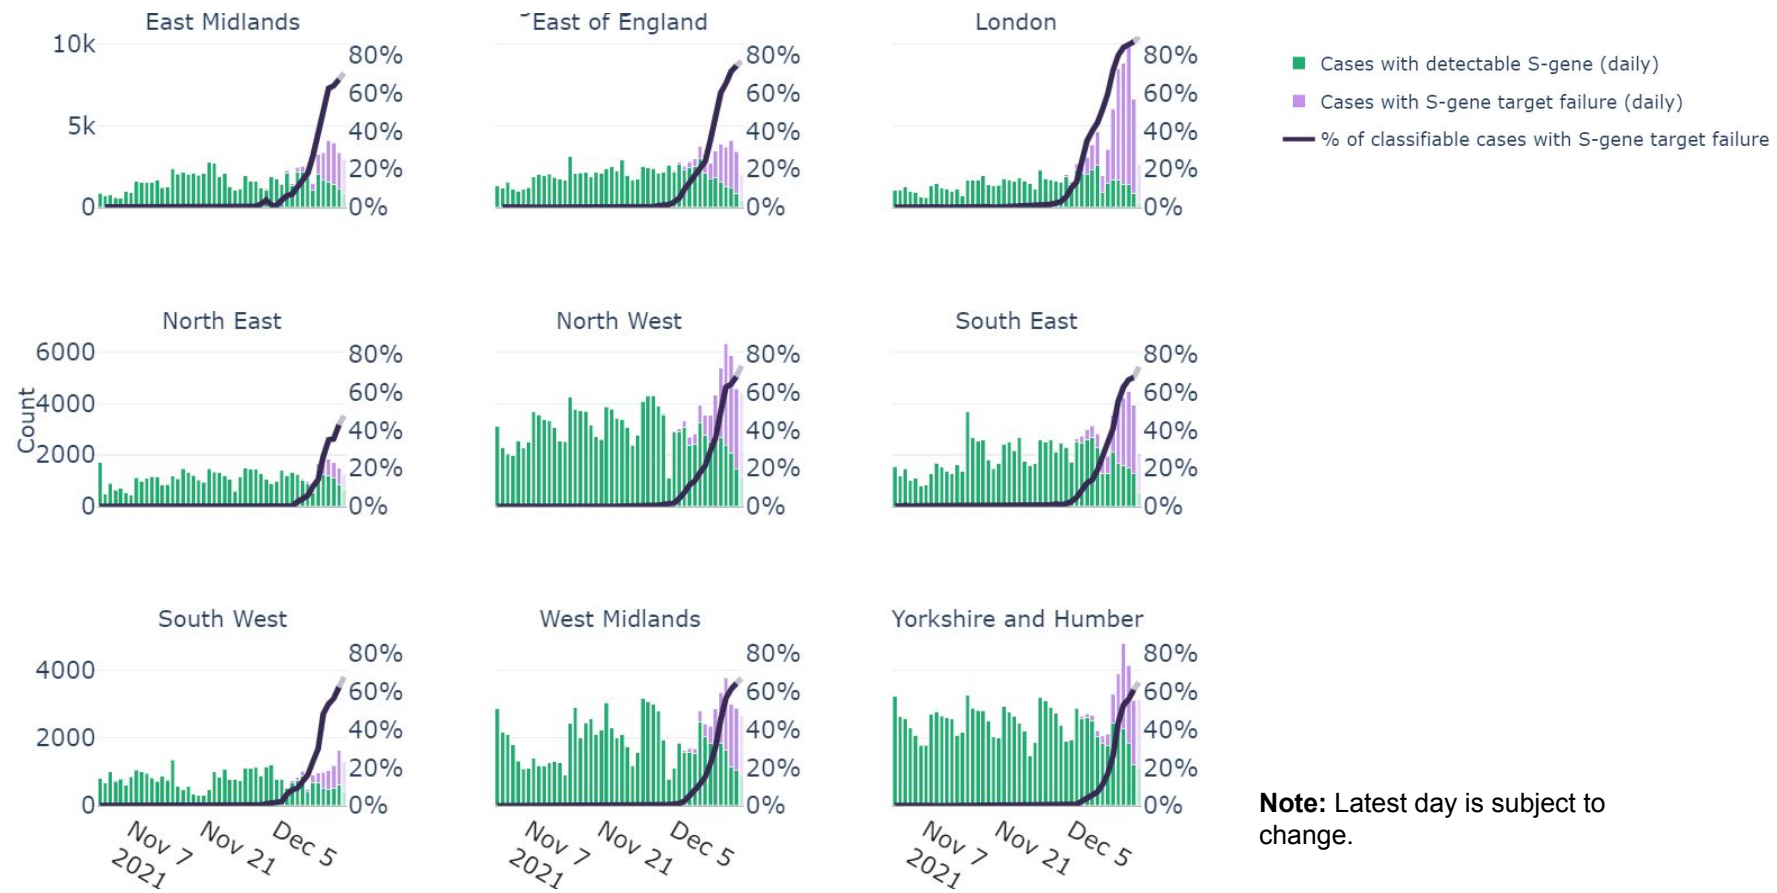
East Midlands
10k
5k
0
80%
60%
40%
20%
0%

East of England
80%
60%
40%
20%
0%

London
80%
60%
40%
20%
0%

Cases with detectable S-gene (daily)
Cases with S-gene target failure (daily)
% of classifiable cases with S-gene target failure

North East
6000
4000
2000
0
Count
80%
60%
40%
20%
0%

North West
80%
60%
40%
20%
0%

South East
80%
60%
40%
20%
0%

South West
4000
2000
0
80%
60%
40%
20%
0%
Nov 7 2021
Nov 21
Dec 5

West Midlands
80%
60%
40%
20%
0%
Nov 7 2021
Nov 21
Dec 5

Yorkshire and Humber
80%
60%
40%
20%
0%
Nov 7 2021
Nov 21
Dec 5

**Note:** Latest day is subject to change.